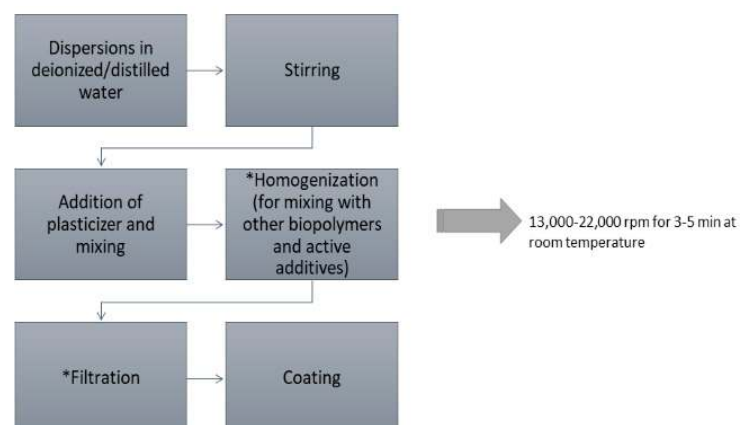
Dispersions in deionized/distilled water

Stirring

Addition of plasticizer and mixing

*Homogenization (for mixing with other biopolymers and active additives)

13,000-22,000 rpm for 3-5 min at room temperature

*Filtration

Coating